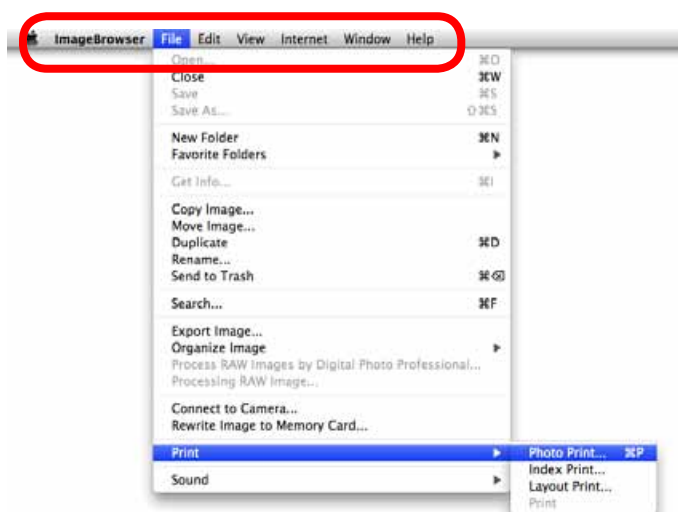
ImageBrowser File Edit View Internet Window Help

Open... ⌘O
Close ⌘W
Save ⌘S
Save As... ⇧⌘S

New Folder ⌘N
Favorite Folders ▸

Get Info... ⌘I

Copy Image...
Move Image...
Duplicate ⌘D
Rename...
Send to Trash ⌘⌫

Search... ⌘F

Export Image...
Organize Image ▸
Process RAW Images by Digital Photo Professional...
Processing RAW Image...

Connect to Camera...
Rewrite Image to Memory Card...

Print ▸
Sound ▸

Photo Print... ⌘P
Index Print...
Layout Print...
Print